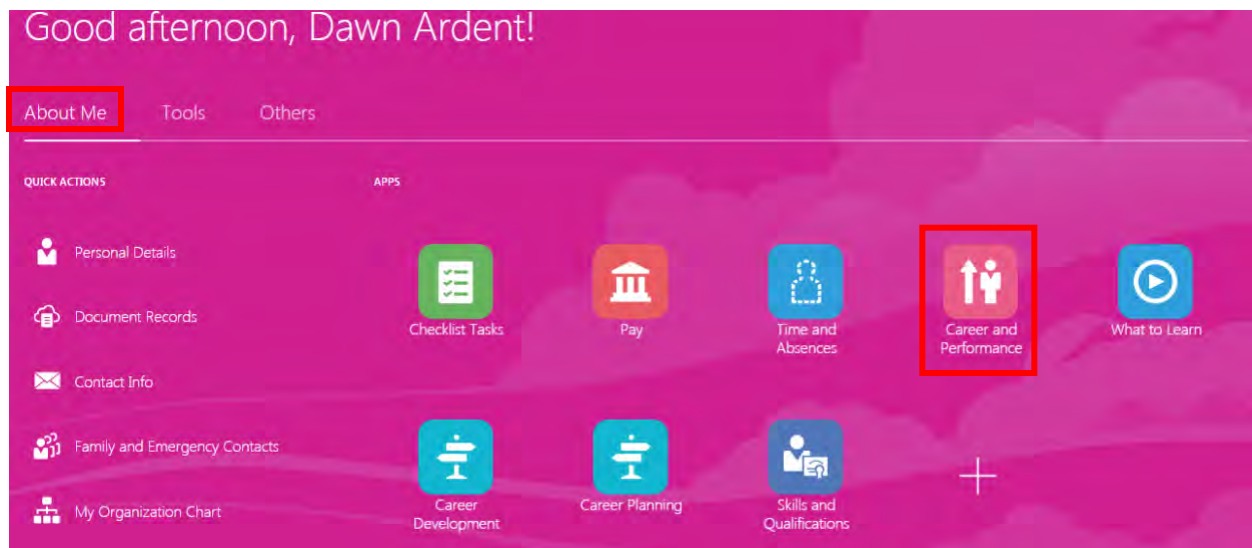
Good afternoon, Dawn Ardent!

About Me Tools Others

QUICK ACTIONS

Personal Details

Document Records

Contact Info

Family and Emergency Contacts

My Organization Chart

APPS

Checklist Tasks

Pay

Time and Absences

Career and Performance

What to Learn

Career Development

Career Planning

Skills and Qualifications